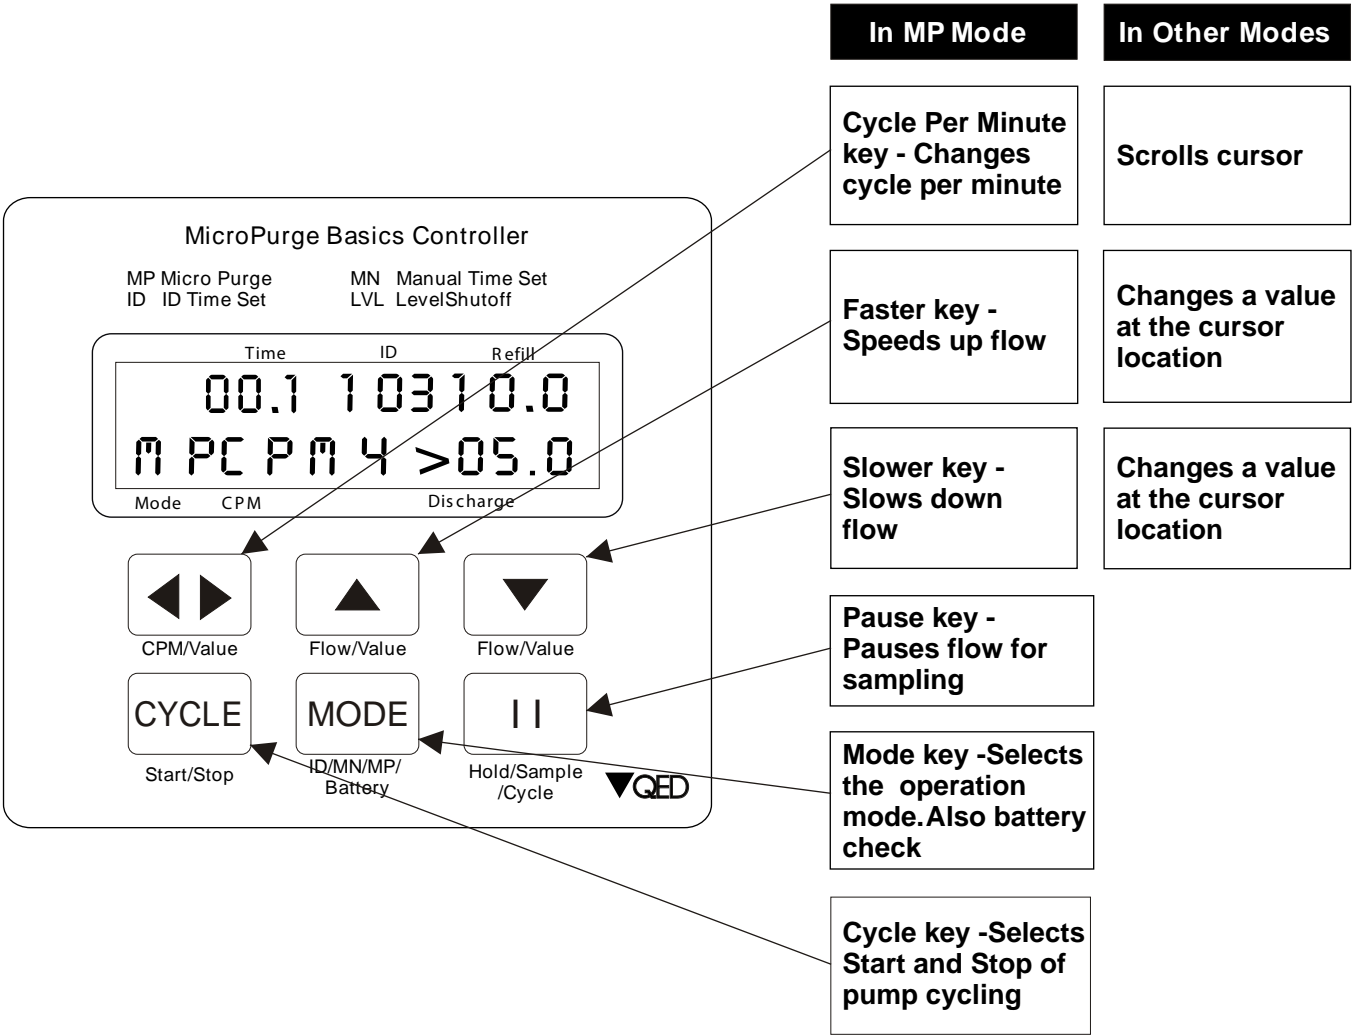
In MP Mode

In Other Modes

Cycle Per Minute key - Changes cycle per minute

Scrolls cursor

Faster key - Speeds up flow

Changes a value at the cursor location

Slower key - Slows down flow

Changes a value at the cursor location

Pause key - Pauses flow for sampling

Mode key -Selects the operation mode.Also battery check

Cycle key -Selects Start and Stop of pump cycling

MicroPurge Basics Controller

MP Micro Purge
ID ID Time Set

MN Manual Time Set
LVL LevelShutoff

Time ID Refill

00.1 10310.0

M PC PM 4 >05.0

Mode CPM Discharge

CPM/Value

Flow/Value

Flow/Value

CYCLE

Start/Stop

MODE

ID/MN/MP/ Battery

| |

Hold/Sample /Cycle

QED